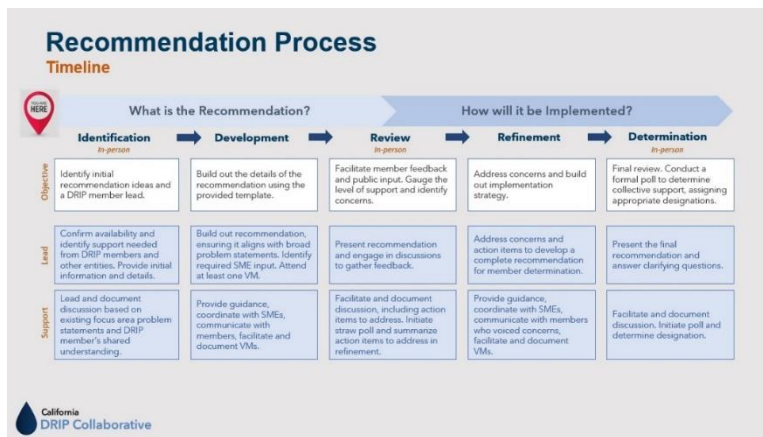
Recommendation Process
Timeline

YOU ARE HERE

What is the Recommendation?

How will it be Implemented?

| | Identification In-person | Development | Review In-person | Refinement | Determination In-person |
|---|---|---|---|---|---|
| Objective | Identify initial recommendation ideas and a DRIP member lead. | Build out the details of the recommendation using the provided template. | Facilitate member feedback and public input. Gauge the level of support and identify concerns. | Address concerns and build out implementation strategy. | Final review. Conduct a formal poll to determine collective support, assigning appropriate designations. |
| Lead | Confirm availability and identify support needed from DRIP members and other entities. Provide initial information and details. | Build out recommendation, ensuring it aligns with broad problem statements. Identify required SME input. Attend at least one VM. | Present recommendation and engage in discussions to gather feedback. | Address concerns and action items to develop a complete recommendation for member determination. | Present the final recommendation and answer clarifying questions. |
| Support | Lead and document discussion based on existing focus area problem statements and DRIP member's shared understanding. | Provide guidance, coordinate with SMEs, communicate with members, facilitate and document VMs. | Facilitate and document discussion, including action items to address. Initiate straw poll and summarize action items to address in refinement. | Provide guidance, coordinate with SMEs, communicate with members who voiced concerns, facilitate and document VMs. | Facilitate and document discussion. Initiate poll and determine designation. |

California
DRIP Collaborative